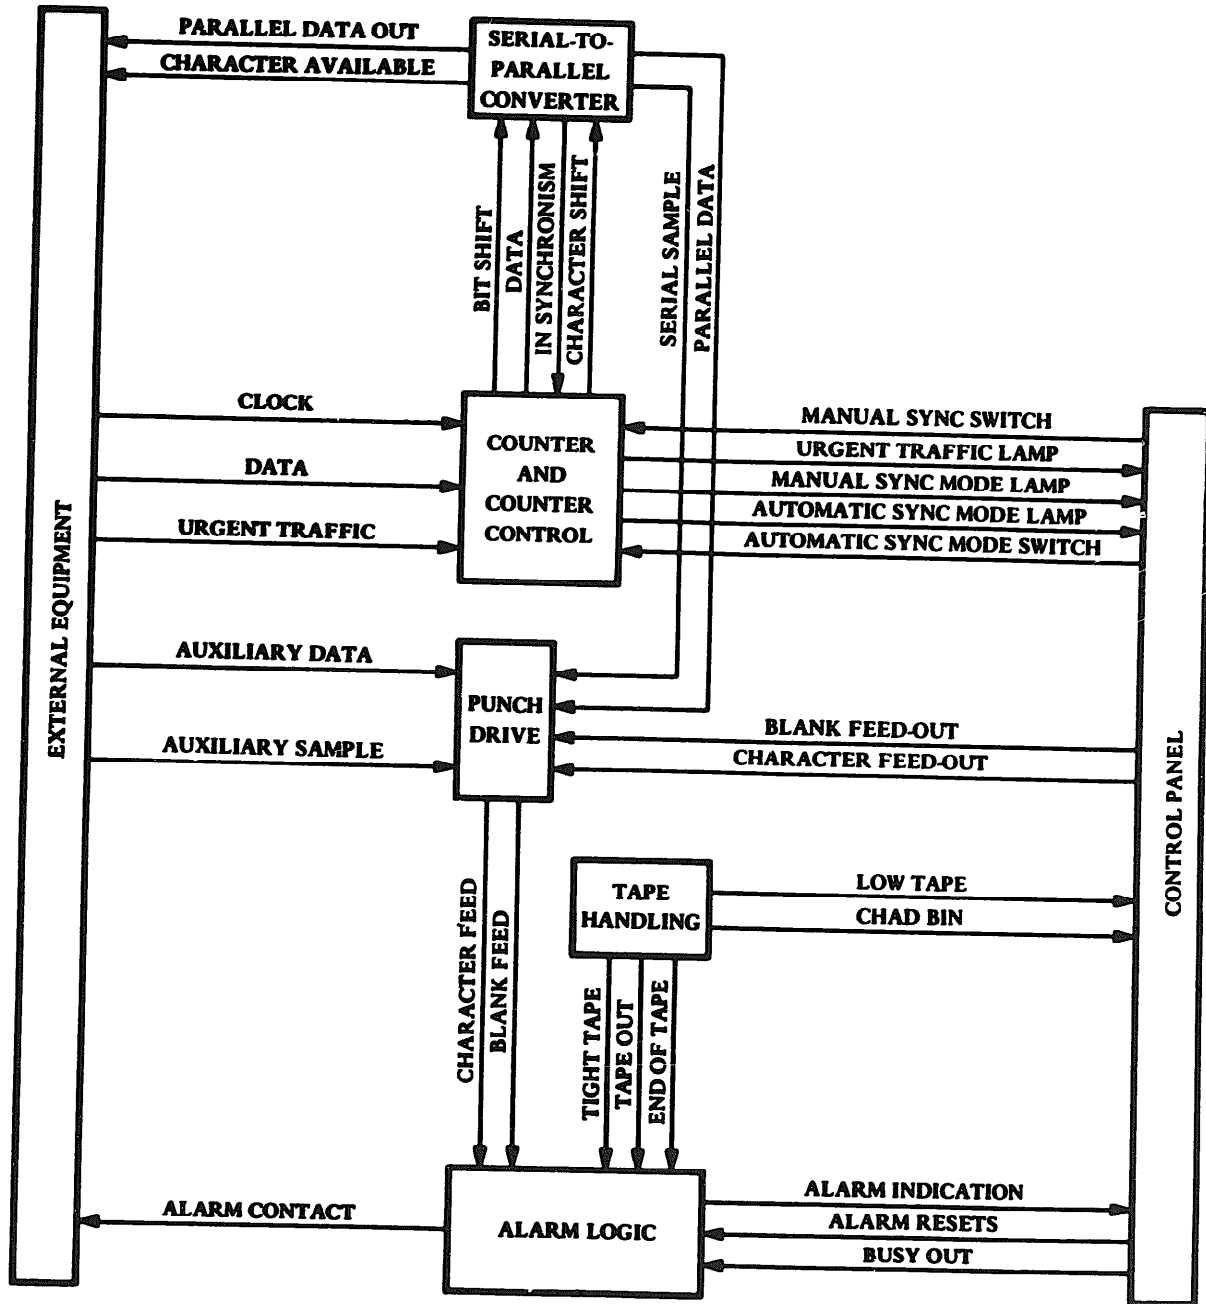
PARALLEL DATA OUT
CHARACTER AVAILABLE
SERIAL-TO-PARALLEL CONVERTER
BIT SHIFT
DATA
IN SYNCHRONISM
CHARACTER SHIFT
SERIAL SAMPLE
PARALLEL DATA
EXTERNAL EQUIPMENT
CLOCK
DATA
URGENT TRAFFIC
COUNTER AND COUNTER CONTROL
MANUAL SYNC SWITCH
URGENT TRAFFIC LAMP
MANUAL SYNC MODE LAMP
AUTOMATIC SYNC MODE LAMP
AUTOMATIC SYNC MODE SWITCH
AUXILIARY DATA
AUXILIARY SAMPLE
PUNCH DRIVE
BLANK FEED-OUT
CHARACTER FEED-OUT
CONTROL PANEL
CHARACTER FEED
BLANK FEED
TAPE HANDLING
LOW TAPE
CHAD BIN
TIGHT TAPE
TAPE OUT
END OF TAPE
ALARM CONTACT
ALARM LOGIC
ALARM INDICATION
ALARM RESETS
BUSY OUT